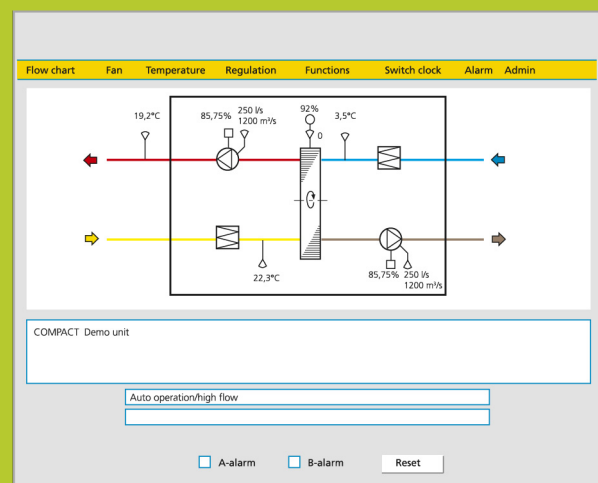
Flow chart Fan Temperature Regulation Functions Switch clock Alarm Admin

19,2°C

85,75%

250 l/s

1200 m³/s

92%

0

3,5°C

22,3°C

85,75%

250 l/s

1200 m³/s

COMPACT Demo unit

Auto operation/high flow

A-alarm

B-alarm

Reset